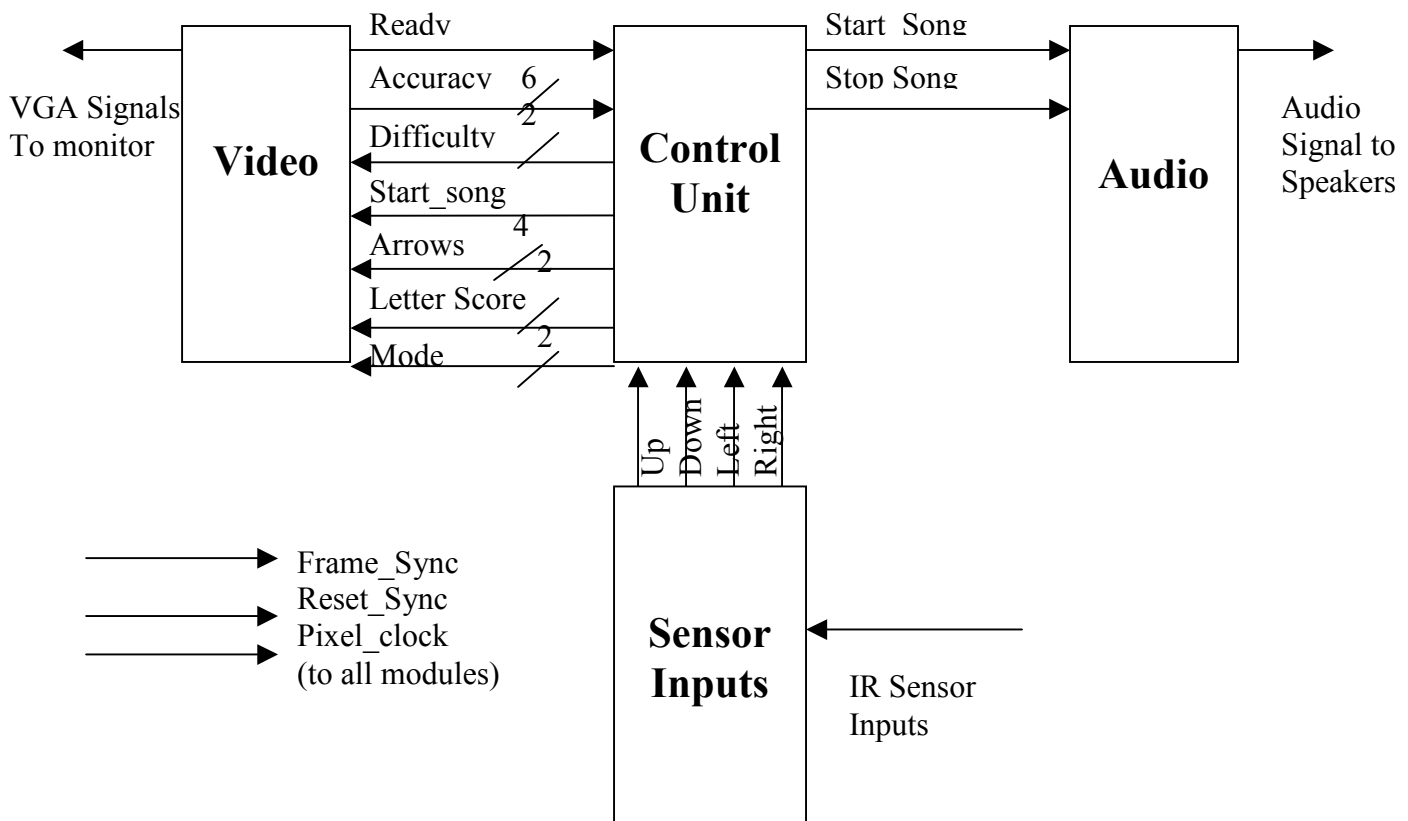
VGA Signals To monitor

Video

Ready

Accuracy 6

2

Difficulty

Start_song

4

Arrows

2

Letter Score

2

Mode

Control Unit

Start Song

Stop Song

Audio

Audio Signal to Speakers

Up

Down

Left

Right

Frame_Sync
Reset_Sync
Pixel_clock
(to all modules)

Sensor Inputs

IR Sensor Inputs